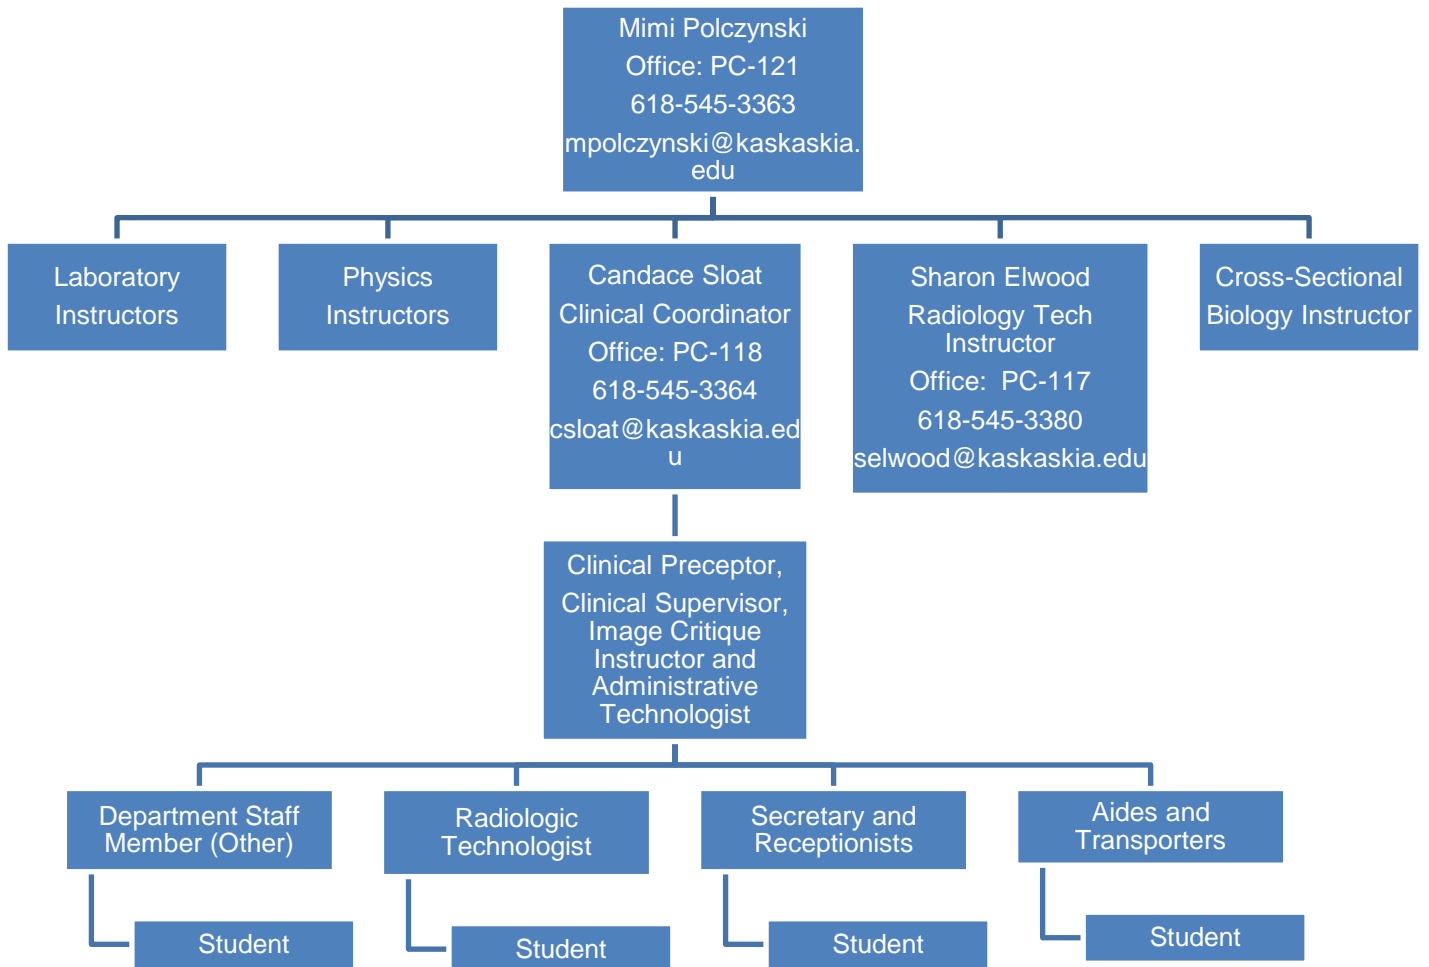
Mimi Polczynski
Office: PC-121
618-545-3363
mpolczynski@kaskaskia.edu

Laboratory Instructors

Physics Instructors

Candace Sloat
Clinical Coordinator
Office: PC-118
618-545-3364
csloat@kaskaskia.edu

Sharon Elwood
Radiology Tech Instructor
Office: PC-117
618-545-3380
selwood@kaskaskia.edu

Cross-Sectional Biology Instructor

Clinical Preceptor, Clinical Supervisor, Image Critique Instructor and Administrative Technologist

Department Staff Member (Other)

Student

Radiologic Technologist

Student

Secretary and Receptionists

Student

Aides and Transporters

Student